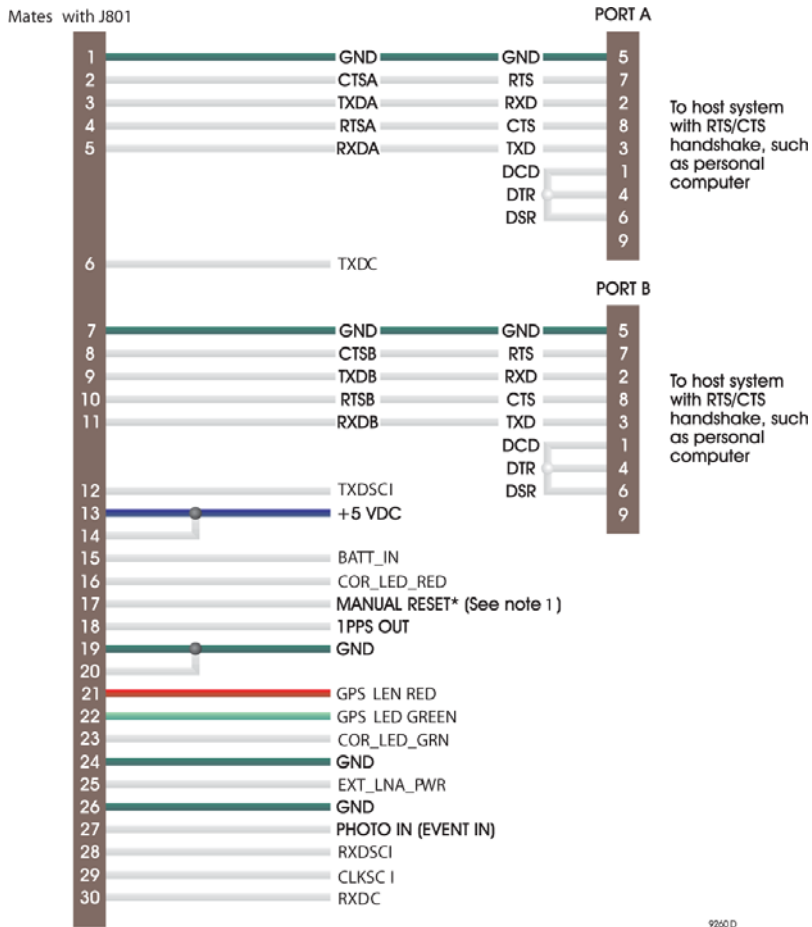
Mates with J801

PORT A

1 GND GND 5
2 CTSA RTS 7
3 TXDA RXD 2
4 RTSA CTS 8
5 RXDA TXD 3
DCD 1
DTR 4
DSR 6
9

To host system with RTS/CTS handshake, such as personal computer

6 TXDC

PORT B

7 GND GND 5
8 CTSB RTS 7
9 TXDB RXD 2
10 RTSB CTS 8
11 RXDB TXD 3
DCD 1
DTR 4
12 TXDSCI DSR 6
9

To host system with RTS/CTS handshake, such as personal computer

13 +5 VDC
14
15 BATT_IN
16 COR_LED_RED
17 MANUAL RESET* (See note 1)
18 1PPS OUT
19 GND
20
21 GPS LEN RED
22 GPS LED GREEN
23 COR_LED_GRN
24 GND
25 EXT_LNA_PWR
26 GND
27 PHOTO IN (EVENT IN)
28 RXDSCI
29 CLKSC I
30 RXDC

9260D